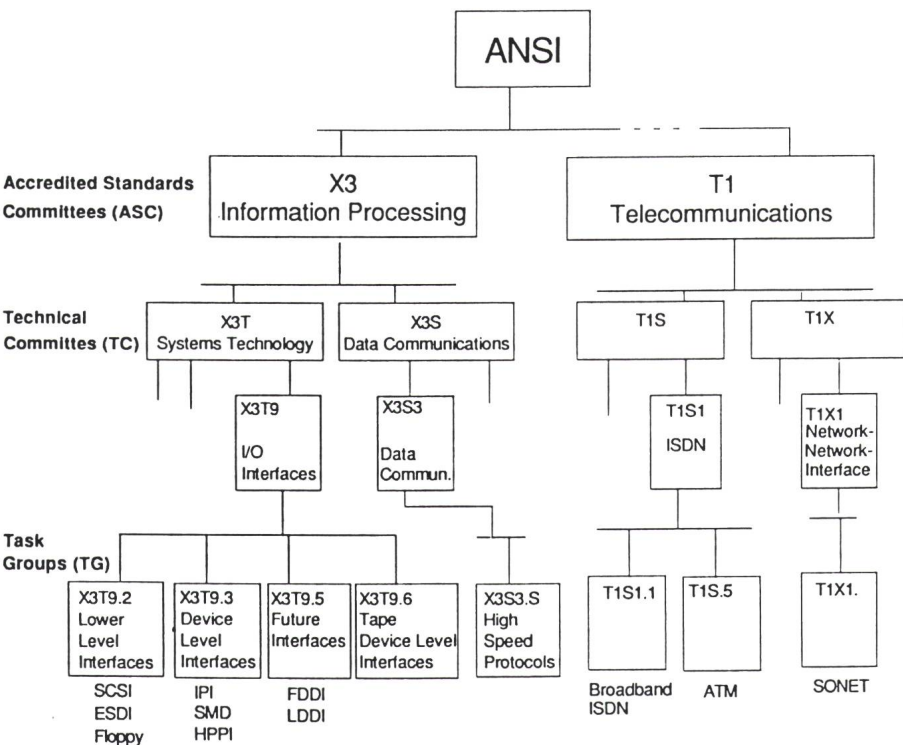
ANSI

Accredited Standards Committees (ASC)

X3
Information Processing

T1
Telecommunications

Technical Committes (TC)

X3T
Systems Technology

X3S
Data Communications

T1S

T1X

X3T9
I/O
Interfaces

X3S3
Data
Commun.

T1S1
ISDN

T1X1
Network-Network-Interface

Task Groups (TG)

X3T9.2
Lower
Level
Interfaces

X3T9.3
Device
Level
Interfaces

X3T9.5
Future
Interfaces

X3T9.6
Tape
Device Level
Interfaces

X3S3.S
High
Speed
Protocols

T1S1.1

T1S.5

T1X1.

SCSI
ESDI
Floppy

IPI
SMD
HPPI

FDDI
LDDI

Broadband
ISDN

ATM

SONET